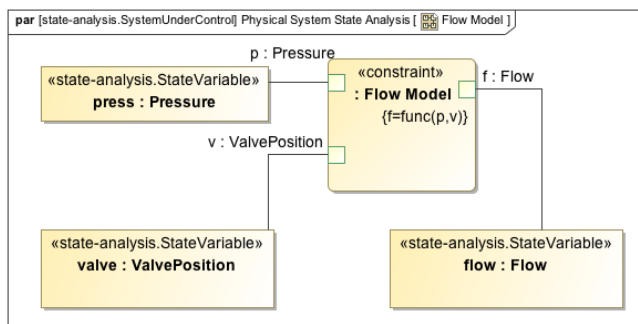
par [state-analysis.SystemUnderControl] Physical System State Analysis [ Flow Model ]

p : Pressure

«state-analysis.StateVariable»
press : Pressure

«constraint»
: Flow Model
{f=func(p,v)}

f : Flow

v : ValvePosition

«state-analysis.StateVariable»
valve : ValvePosition

«state-analysis.StateVariable»
flow : Flow